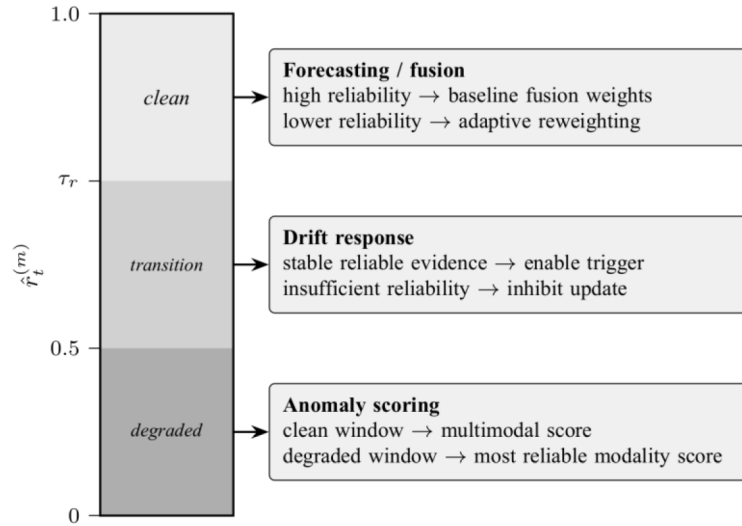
1.0

$\tau_r$

$\hat{r}_t^{(m)}$

0.5

0

clean

transition

degraded

**Forecasting / fusion**
high reliability $\rightarrow$ baseline fusion weights
lower reliability $\rightarrow$ adaptive reweighting

**Drift response**
stable reliable evidence $\rightarrow$ enable trigger
insufficient reliability $\rightarrow$ inhibit update

**Anomaly scoring**
clean window $\rightarrow$ multimodal score
degraded window $\rightarrow$ most reliable modality score